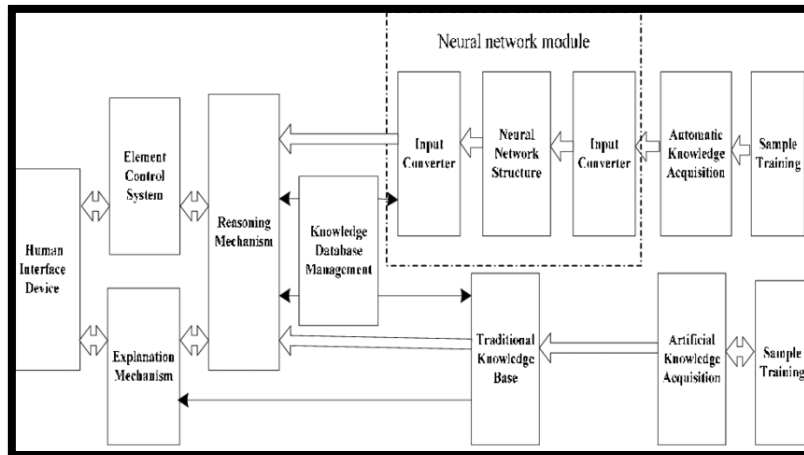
Neural network module

Human Interface Device

Element Control System

Explanation Mechanism

Reasoning Mechanism

Knowledge Database Management

Input Converter

Neural Network Structure

Input Converter

Automatic Knowledge Acquisition

Sample Training

Traditional Knowledge Base

Artificial Knowledge Acquisition

Sample Training